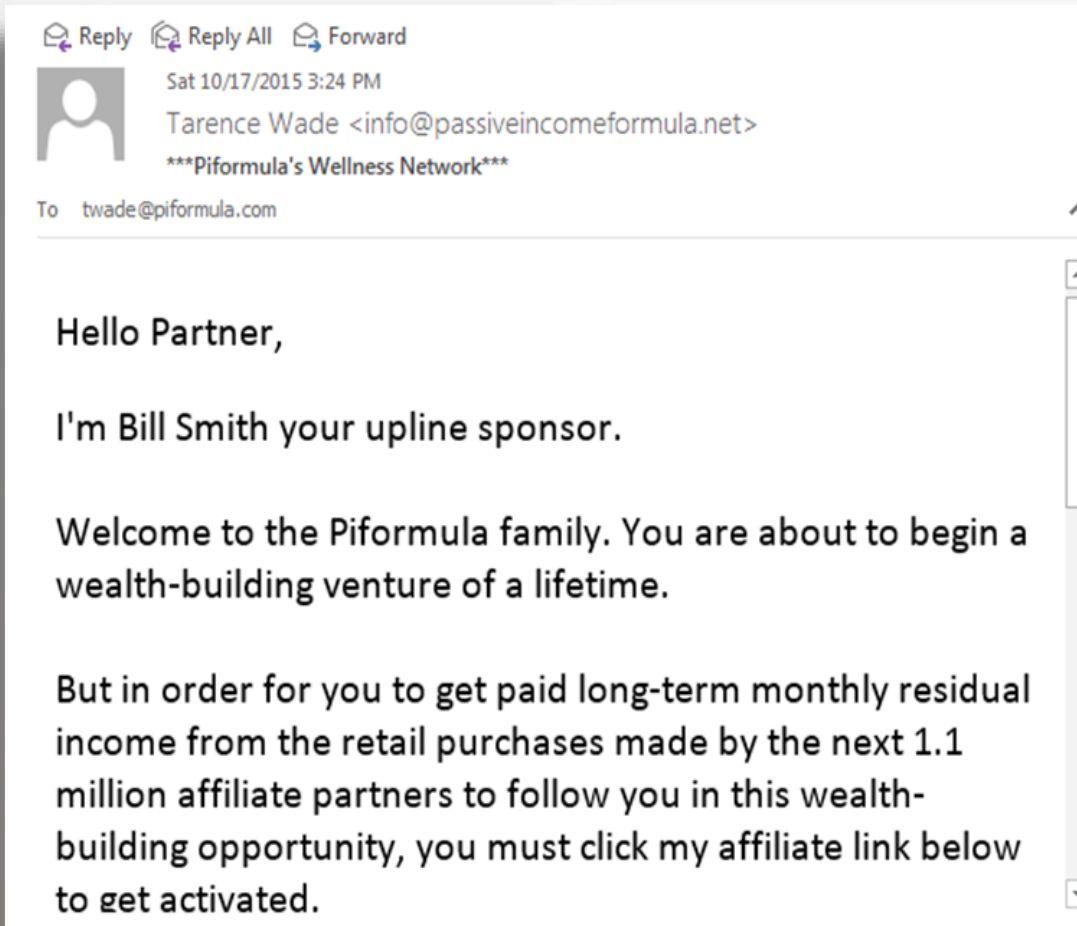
Reply Reply All Forward

Sat 10/17/2015 3:24 PM
Tarence Wade <info@passiveincomeformula.net>
***Piformula's Wellness Network***
To twade@piformula.com

Hello Partner,

I'm Bill Smith your upline sponsor.

Welcome to the Piformula family. You are about to begin a wealth-building venture of a lifetime.

But in order for you to get paid long-term monthly residual income from the retail purchases made by the next 1.1 million affiliate partners to follow you in this wealth-building opportunity, you must click my affiliate link below to get activated.